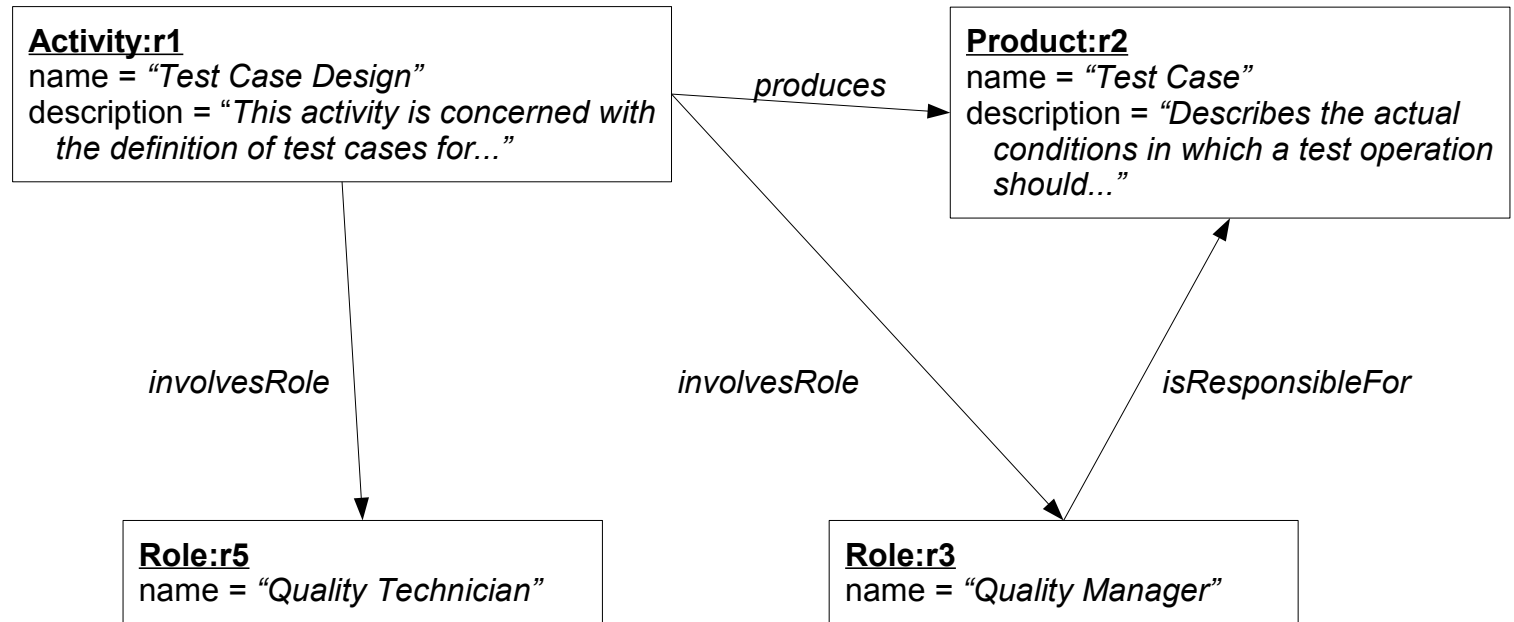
Activity:r1
name = “Test Case Design”
description = “This activity is concerned with the definition of test cases for...”

produces

Product:r2
name = “Test Case”
description = “Describes the actual conditions in which a test operation should...”

involvesRole

involvesRole

isResponsibleFor

Role:r5
name = “Quality Technician”

Role:r3
name = “Quality Manager”